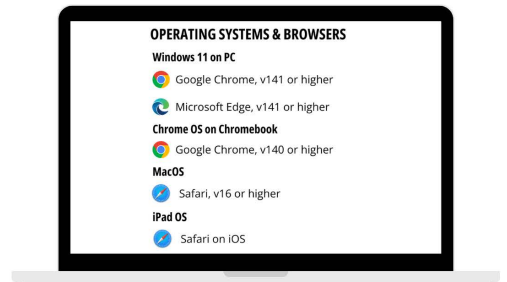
OPERATING SYSTEMS & BROWSERS

Windows 11 on PC

Google Chrome, v141 or higher

Microsoft Edge, v141 or higher

Chrome OS on Chromebook

Google Chrome, v140 or higher

MacOS

Safari, v16 or higher

iPad OS

Safari on iOS